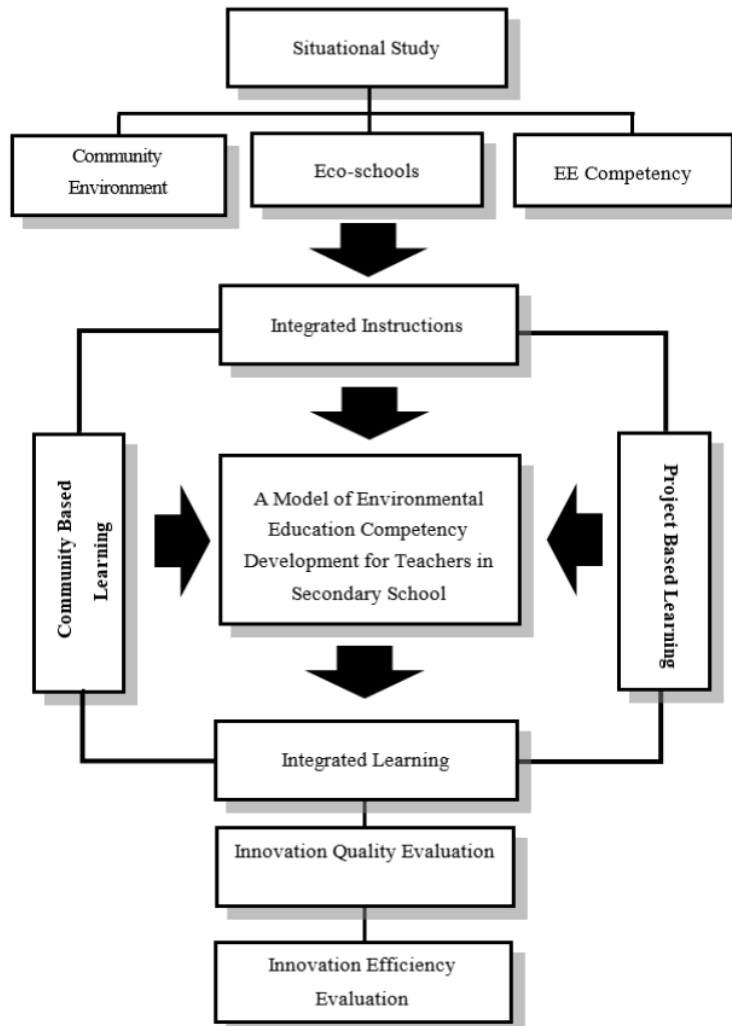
Situational Study

Community Environment

Eco-schools

EE Competency

Integrated Instructions

Community Based Learning

A Model of Environmental Education Competency Development for Teachers in Secondary School

Project Based Learning

Integrated Learning

Innovation Quality Evaluation

Innovation Efficiency Evaluation